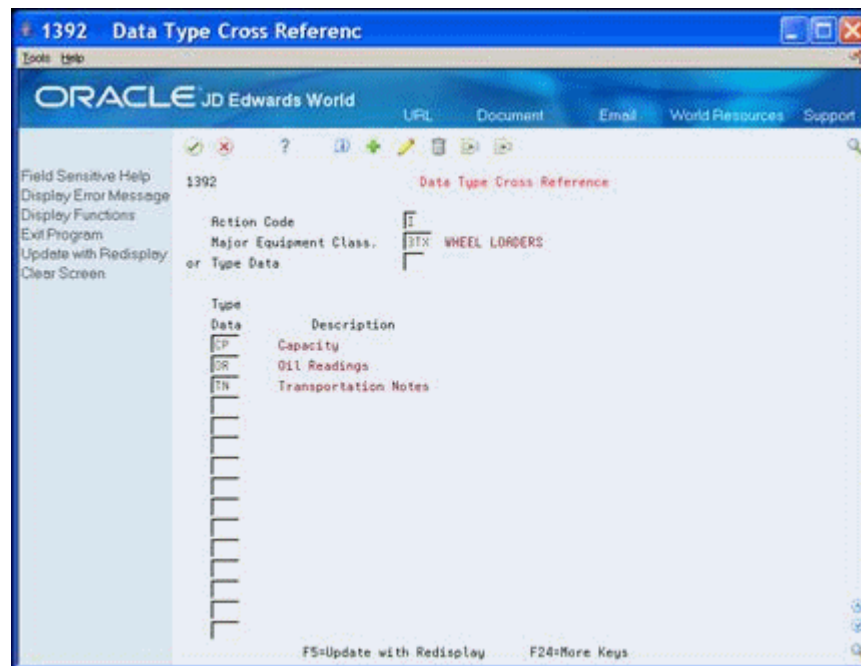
1392 Data Type Cross Referenc

Tools Help

ORACLE JD Edwards World

URL Document Email World Resources Support

Field Sensitive Help
Display Error Message
Display Functions
Exit Program
Update with Redisplay
Clear Screen

1392 Data Type Cross Reference

Action Code I
Major Equipment Class. 3TX WHEEL LOADERS
or Type Data

| Type Data | Description |
|---|---|
| CP | Capacity |
| OR | Oil Readings |
| TN | Transportation Notes |

F5=Update with Redisplay F24=More Keys